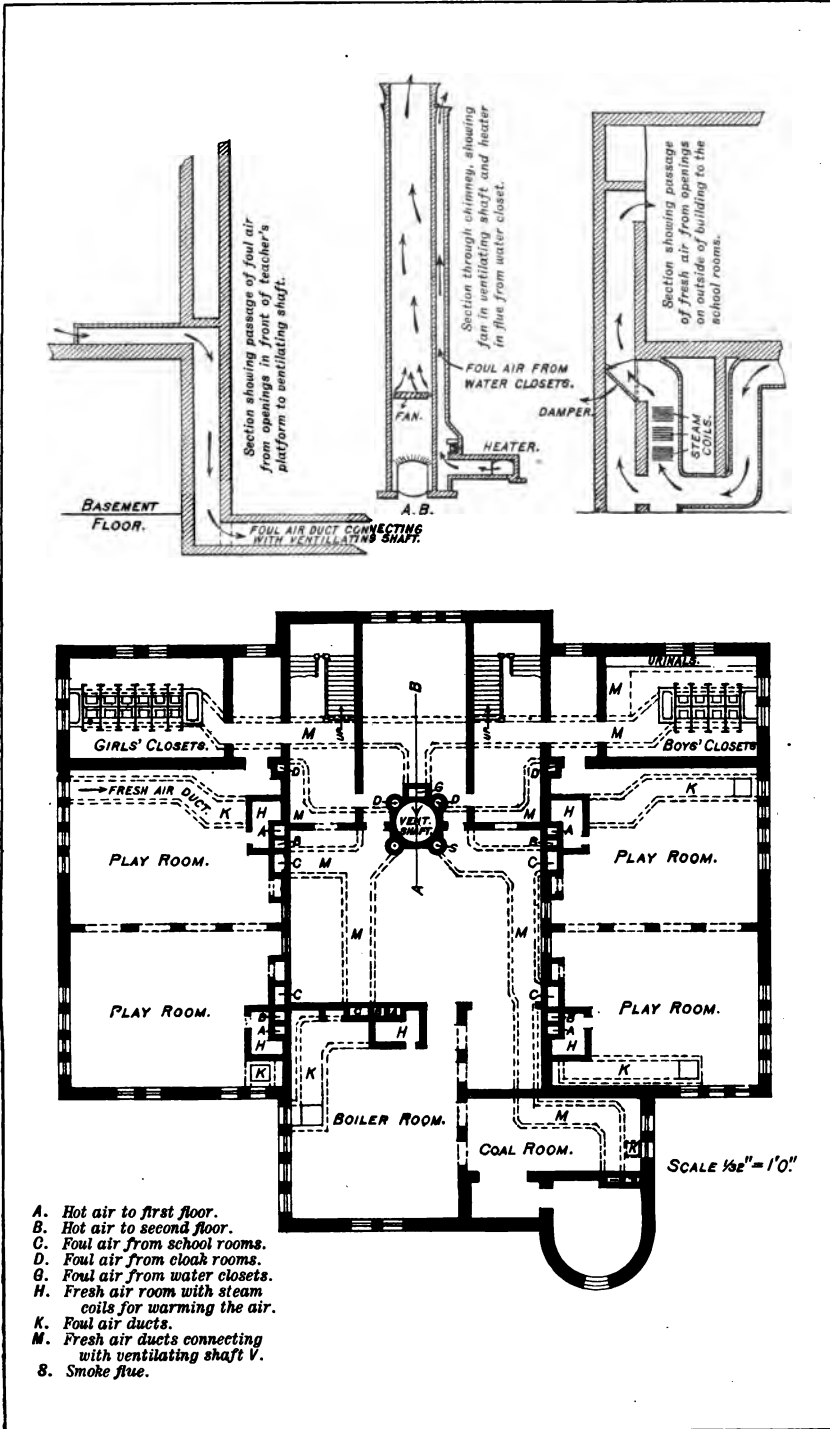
Section showing passage of foul air from openings in front of teacher's platform to ventilating shaft.

BASEMENT FLOOR.

FOUL AIR DUCT CONNECTING WITH VENTILATING SHAFT.

Section through chimney, showing fan in ventilating shaft and heater in flue from water closet.

FOUL AIR FROM WATER CLOSETS.

FAN.

HEATER.

A. B.

Section showing passage of fresh air from openings on outside of building to the school rooms.

DAMPER.

STEAM COILS.

URINALS.

M

GIRLS' CLOSETS.

M

B

M

M

BOYS' CLOSETS

FRESH AIR DUCT

K

D

G

D

D

K

H

A

VENT. SHAFT

H

A

PLAY ROOM.

C

M

S

C

PLAY ROOM.

M

M

PLAY ROOM.

C

C

PLAY ROOM.

B

A

H

H

B

A

H

K

K

K

BOILER ROOM.

M

COAL ROOM.

SCALE $\frac{1}{32}$" = 1'0"

A. Hot air to first floor.
B. Hot air to second floor.
C. Foul air from school rooms.
D. Foul air from cloak rooms.
G. Foul air from water closets.
H. Fresh air room with steam coils for warming the air.
K. Foul air ducts.
M. Fresh air ducts connecting with ventilating shaft V.
S. Smoke flue.